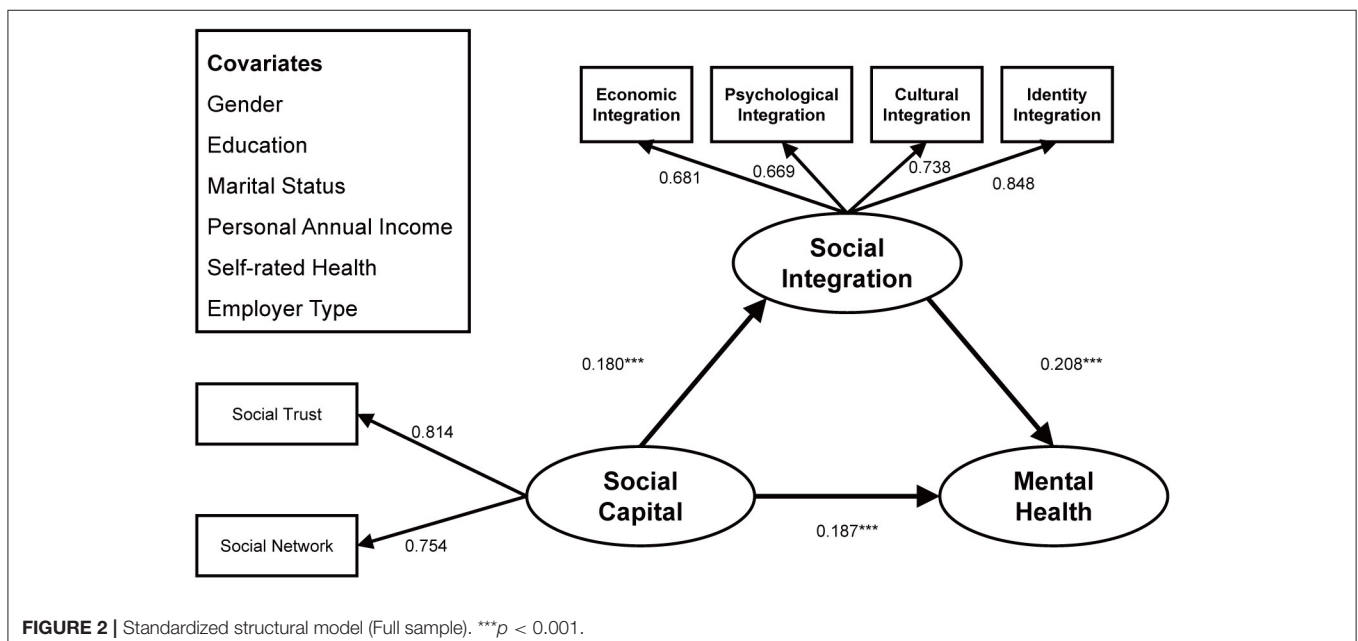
Covariates
Gender
Education
Marital Status
Personal Annual Income
Self-rated Health
Employer Type

Economic Integration

Psychological Integration

Cultural Integration

Identity Integration

0.681

0.669

0.738

0.848

Social Integration

0.180***

0.208***

Social Trust

0.814

Social Capital

Mental Health

Social Network

0.754

0.187***

FIGURE 2 | Standardized structural model (Full sample). ***$p$ < 0.001.